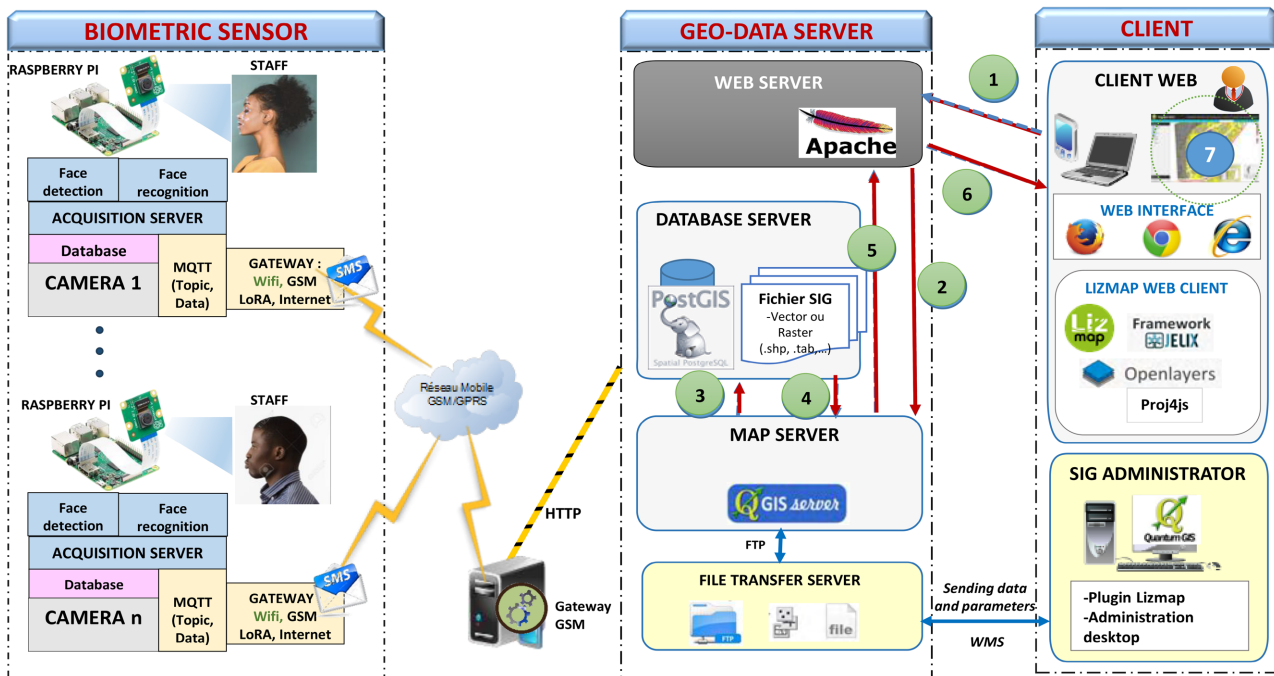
BIOMETRIC SENSOR

RASPBERRY PI

STAFF

Face detection

Face recognition

ACQUISITION SERVER

Database

CAMERA 1

MQTT (Topic, Data)

GATEWAY : Wifi, GSM LoRA, Internet

SMS

RASPBERRY PI

STAFF

Face detection

Face recognition

ACQUISITION SERVER

Database

CAMERA n

MQTT (Topic, Data)

GATEWAY : Wifi, GSM LoRA, Internet

SMS

Réseau Mobile GSM/GPRS

HTTP

Gateway GSM

GEO-DATA SERVER

WEB SERVER

Apache

DATABASE SERVER

PostGIS

Spatial PostgreSQL

Fichier SIG -Vector ou Raster (.shp, .tab,...)

5

2

3

4

MAP SERVER

QGIS server

FTP

FILE TRANSFER SERVER

FTP

file

1

6

7

Sending data and parameters

WMS

CLIENT

CLIENT WEB

WEB INTERFACE

LIZMAP WEB CLIENT

Liz map

Framework JELIX

Openlayers

Proj4js

SIG ADMINISTRATOR

Quantum GIS

-Plugin Lizmap
-Administration desktop